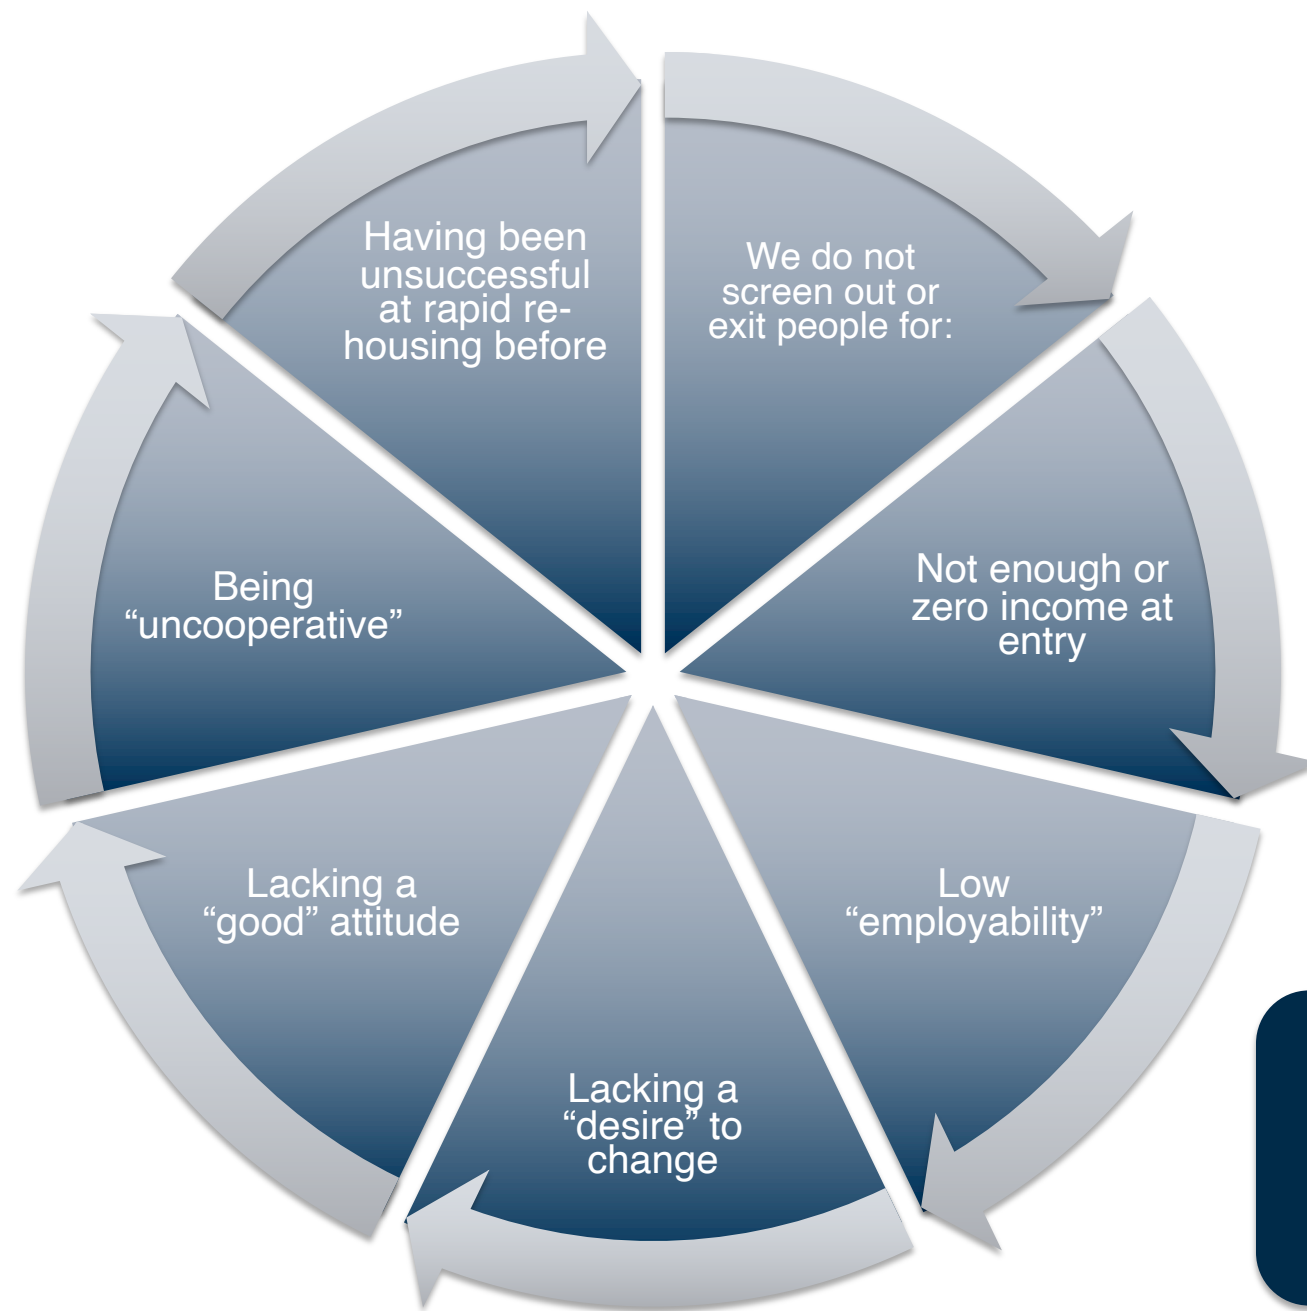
We do not screen out or exit people for:

Not enough or zero income at entry

Low “employability”

Lacking a “desire” to change

Lacking a “good” attitude

Being “uncooperative”

Having been unsuccessful at rapid re-housing before